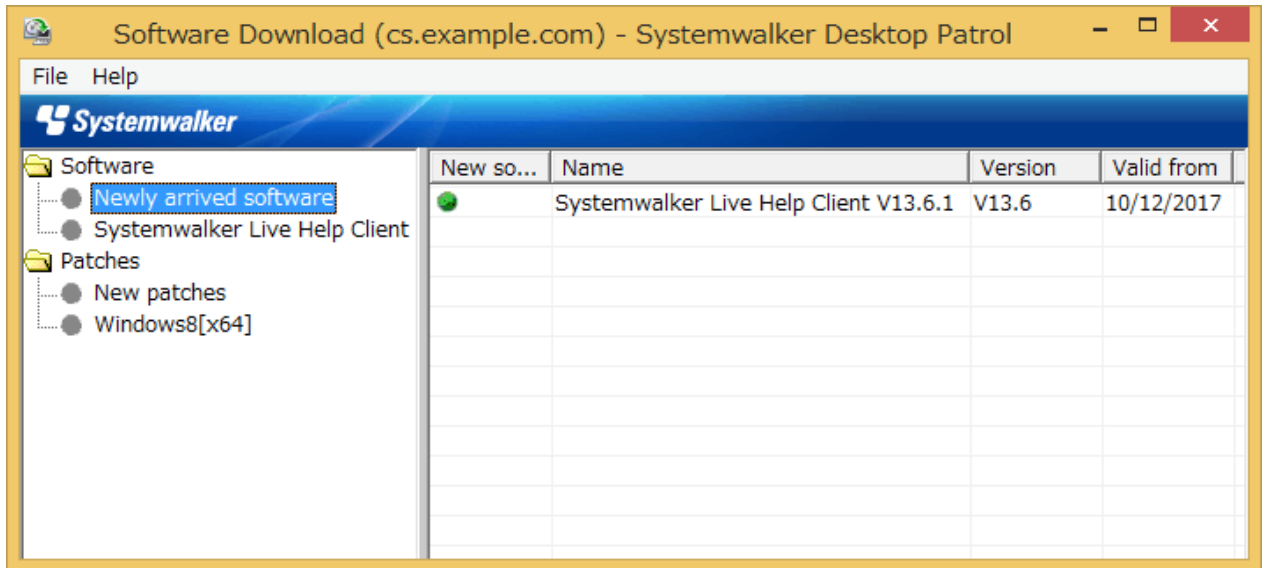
Software Download (cs.example.com) - Systemwalker Desktop Patrol

File Help

Systemwalker

Software
Newly arrived software
Systemwalker Live Help Client
Patches
New patches
Windows8[x64]

| New so... | Name | Version | Valid from |
|---|---|---|---|
| | Systemwalker Live Help Client V13.6.1 | V13.6 | 10/12/2017 |